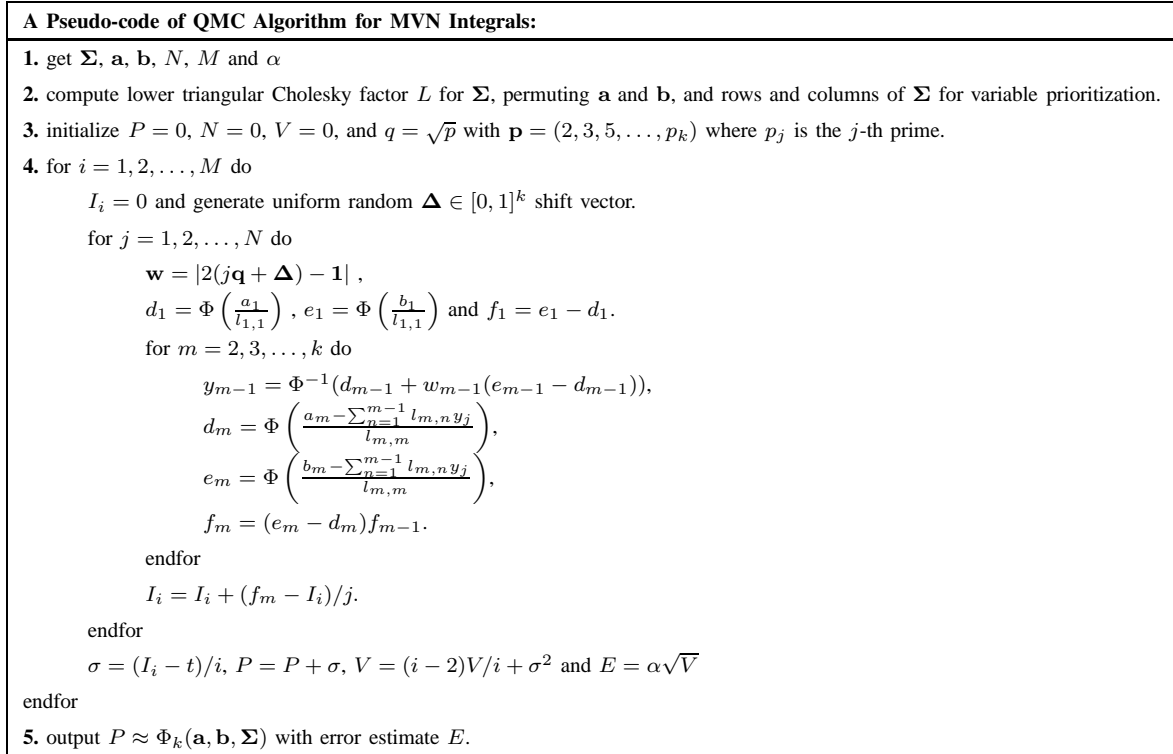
**A Pseudo-code of QMC Algorithm for MVN Integrals:**

**1.** get $\mathbf{\Sigma}$, $\mathbf{a}$, $\mathbf{b}$, $N$, $M$ and $\alpha$

**2.** compute lower triangular Cholesky factor $L$ for $\mathbf{\Sigma}$, permuting $\mathbf{a}$ and $\mathbf{b}$, and rows and columns of $\mathbf{\Sigma}$ for variable prioritization.

**3.** initialize $P = 0$, $N = 0$, $V = 0$, and $q = \sqrt{p}$ with $\mathbf{p} = (2, 3, 5, \ldots, p_k)$ where $p_j$ is the $j$-th prime.

**4.** for $i = 1, 2, \ldots, M$ do

$I_i = 0$ and generate uniform random $\mathbf{\Delta} \in [0, 1]^k$ shift vector.

for $j = 1, 2, \ldots, N$ do

$\mathbf{w} = |2(j\mathbf{q} + \mathbf{\Delta}) - \mathbf{1}|$ ,

$d_1 = \Phi\left(\frac{a_1}{l_{1,1}}\right)$ , $e_1 = \Phi\left(\frac{b_1}{l_{1,1}}\right)$ and $f_1 = e_1 - d_1$.

for $m = 2, 3, \ldots, k$ do

$y_{m-1} = \Phi^{-1}(d_{m-1} + w_{m-1}(e_{m-1} - d_{m-1}))$,

$d_m = \Phi\left(\frac{a_m - \sum_{n=1}^{m-1} l_{m,n} y_j}{l_{m,m}}\right)$,

$e_m = \Phi\left(\frac{b_m - \sum_{n=1}^{m-1} l_{m,n} y_j}{l_{m,m}}\right)$,

$f_m = (e_m - d_m) f_{m-1}$.

endfor

$I_i = I_i + (f_m - I_i)/j$.

endfor

$\sigma = (I_i - t)/i$, $P = P + \sigma$, $V = (i-2)V/i + \sigma^2$ and $E = \alpha\sqrt{V}$

endfor

**5.** output $P \approx \Phi_k(\mathbf{a}, \mathbf{b}, \mathbf{\Sigma})$ with error estimate $E$.